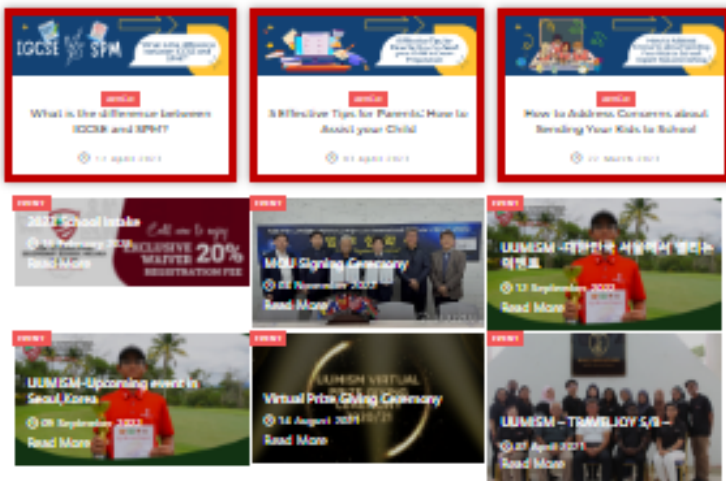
IGCSE SPM

What is the difference between IGCSE and SPM?

ARTICLE

What is the difference between IGCSE and SPM?

13 April 2023

ARTICLE

5 Effective Tips for Parents: How to Assist your Child

03 April 2023

ARTICLE

How to Address Concerns about Sending Your Kids to School

22 March 2023

EVENT

2023 School Intake

10 February 2023

Read More

EXCLUSIVE WAIVED 20% REGISTRATION FEE

EVENT

MOU Signing Ceremony

08 November 2022

Read More

EVENT

UUMISM -대한민국 서울에서 열리는 이벤트

13 September 2022

Read More

EVENT

UUMISM -Upcoming event in Seoul Korea

09 September 2022

Read More

EVENT

Virtual Prize Giving Ceremony

14 August 2021

Read More

EVENT

UUMISM – TRAVELJOY S/B –

07 April 2021

Read More